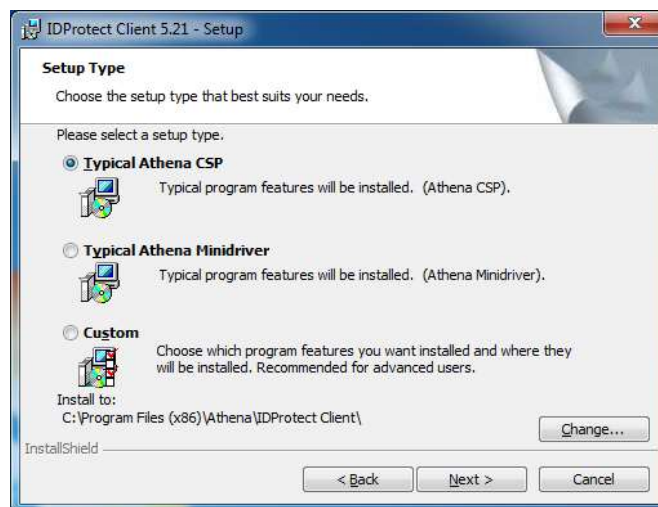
IDProtect Client 5.21 - Setup

Setup Type

Choose the setup type that best suits your needs.

Please select a setup type.

Typical Athena CSP

Typical program features will be installed. (Athena CSP).

Typical Athena Minidriver

Typical program features will be installed. (Athena Minidriver).

Custom

Choose which program features you want installed and where they will be installed. Recommended for advanced users.

Install to:
C:\Program Files (x86)\Athena\IDProtect Client\

Change...

InstallShield

< Back

Next >

Cancel